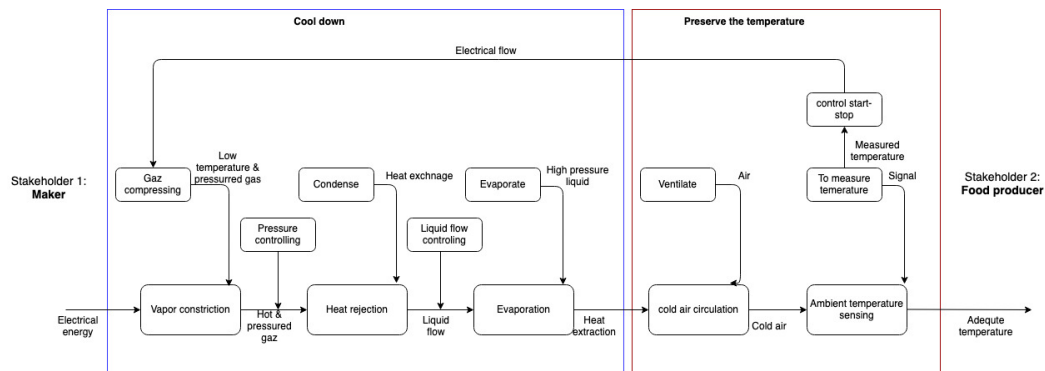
Cool down

Preserve the temperature

Electrical flow

control start-stop

Measured temperature

Stakeholder 1: **Maker**

Gaz compressing

Low temperature & pressurred gas

Condense

Heat exchnage

Evaporate

High pressure liquid

Ventilate

Air

To measure temerature

Signal

Stakeholder 2: **Food producer**

Pressure controlling

Liquid flow controling

Electrical energy

Vapor constriction

Hot & pressured gaz

Heat rejection

Liquid flow

Evaporation

Heat extraction

cold air circulation

Cold air

Ambient temperature sensing

Adequte temperature